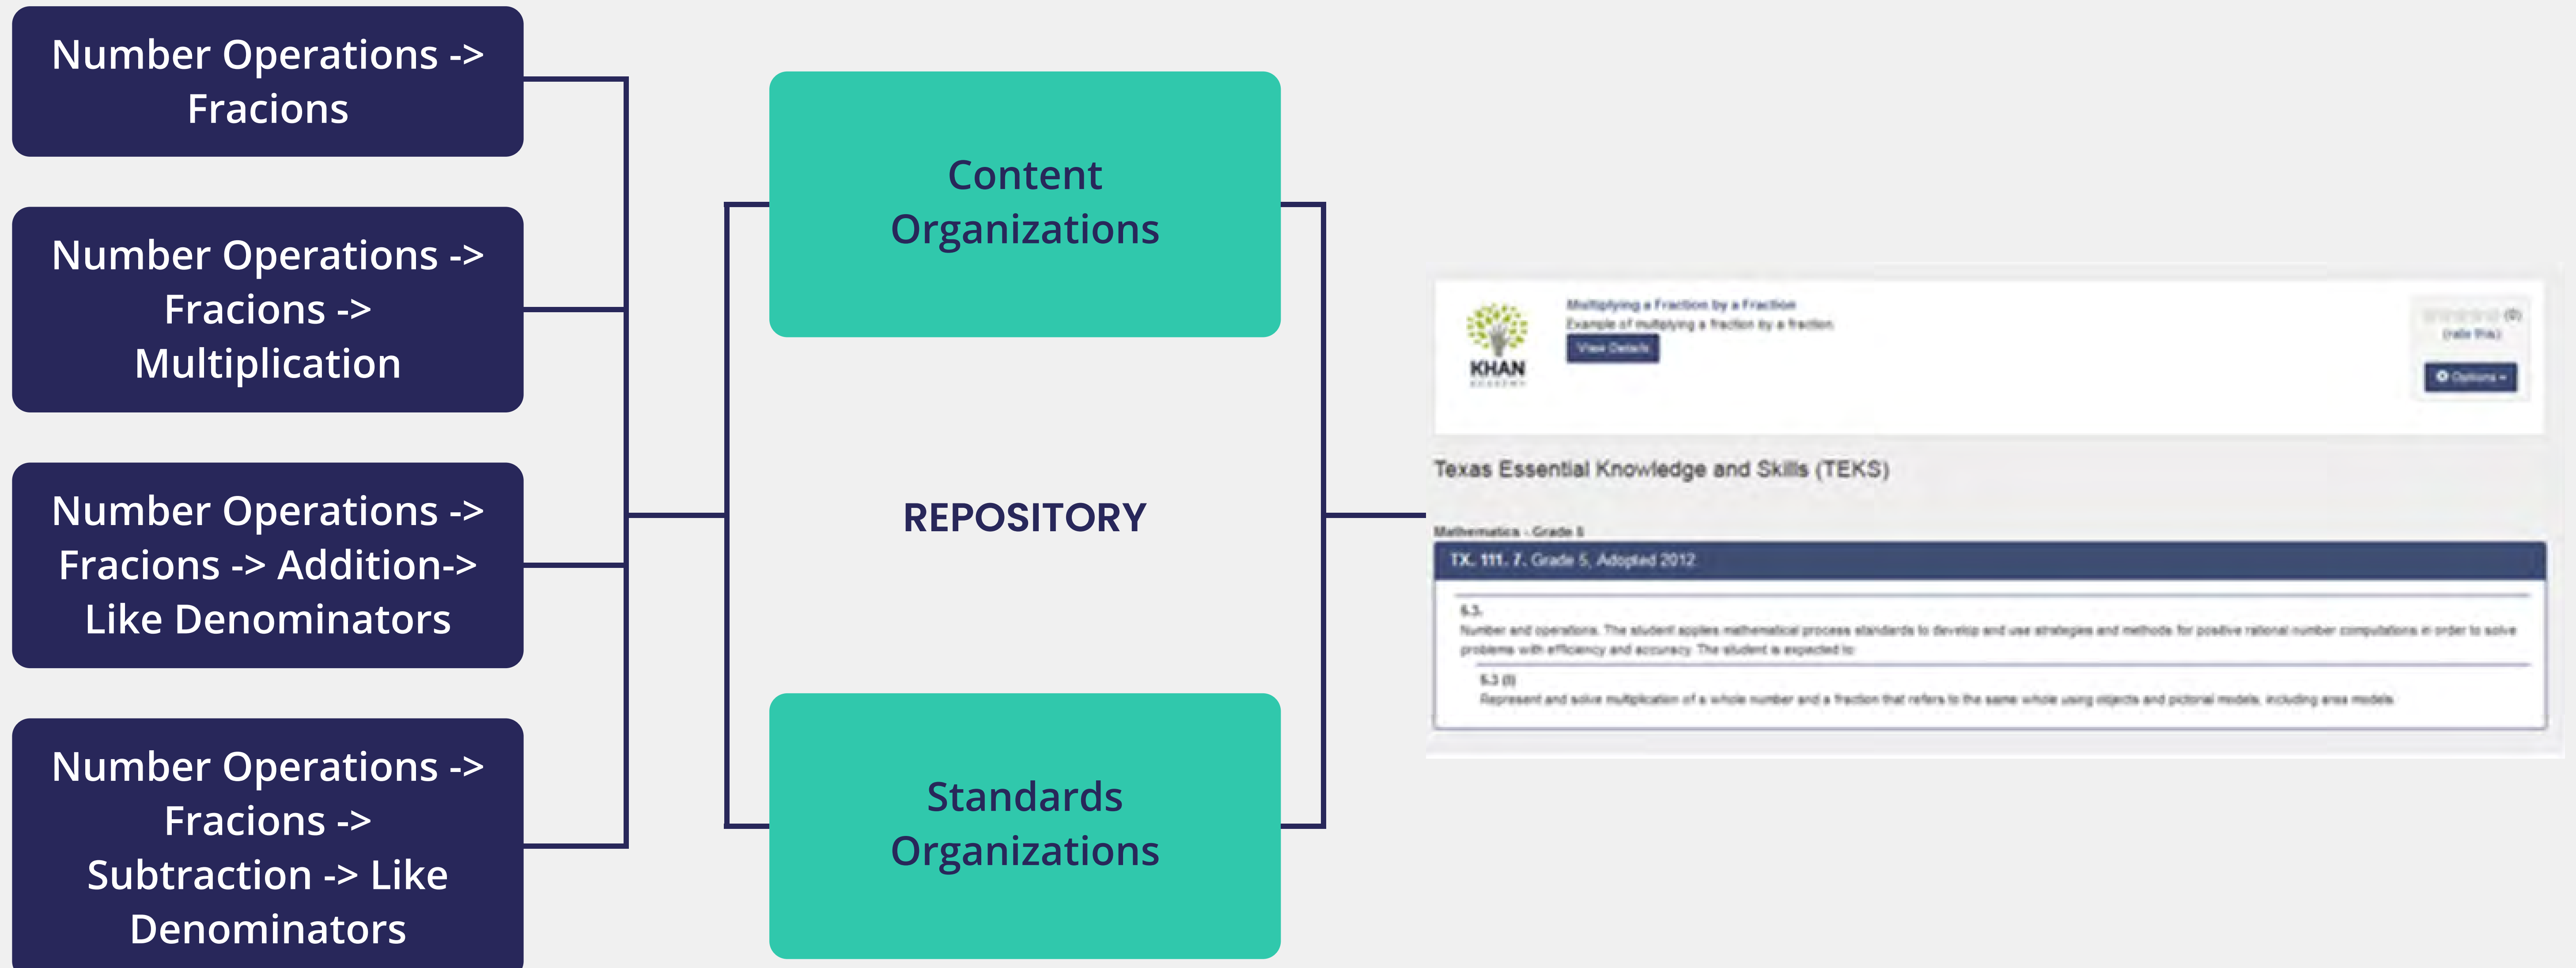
Number Operations -> Fracions

Number Operations -> Fracions -> Multiplication

Number Operations -> Fracions -> Addition-> Like Denominators

Number Operations -> Fracions -> Subtraction -> Like Denominators

Content Organizations

REPOSITORY

Standards Organizations

KHAN ACADEMY

Multiplying a Fraction by a Fraction

Example of multiplying a fraction by a fraction

View Details

(0)

(rate this)

Options

Texas Essential Knowledge and Skills (TEKS)

Mathematics - Grade 5

TX. 111. 7. Grade 5, Adopted 2012

5.3.

Number and operations. The student applies mathematical process standards to develop and use strategies and methods for positive rational number computations in order to solve problems with efficiency and accuracy. The student is expected to:

5.3 (I)

Represent and solve multiplication of a whole number and a fraction that refers to the same whole using objects and pictorial models, including area models.